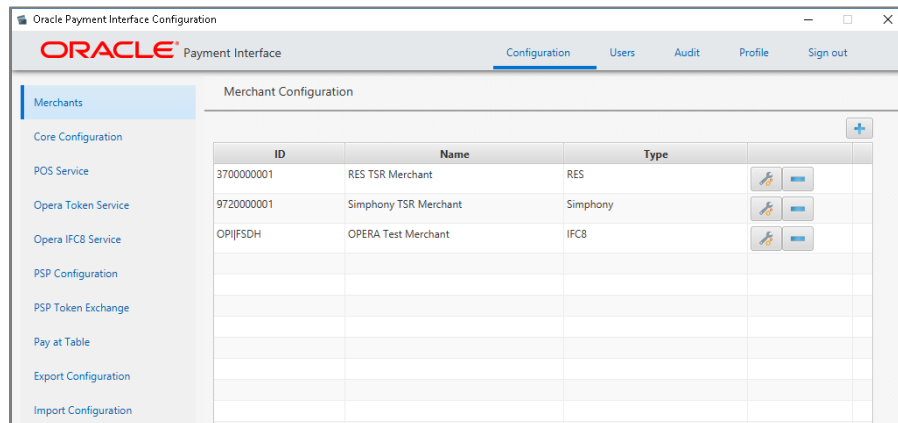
Oracle Payment Interface Configuration

ORACLE® Payment Interface

Configuration Users Audit Profile Sign out

Merchants
Core Configuration
POS Service
Opera Token Service
Opera IFC8 Service
PSP Configuration
PSP Token Exchange
Pay at Table
Export Configuration
Import Configuration

Merchant Configuration

+

| ID | Name | Type |
|---|---|---|
| 3700000001 | RES TSR Merchant | RES |
| 9720000001 | Simphony TSR Merchant | Simphony |
| OPI|FSDH | OPERA Test Merchant | IFC8 |